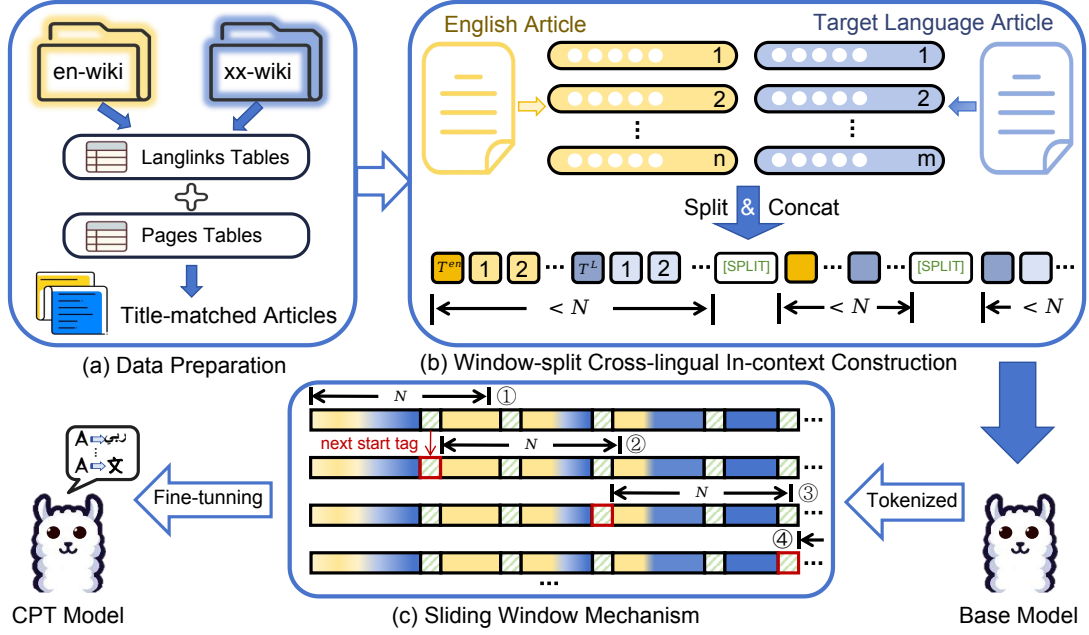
en-wiki

xx-wiki

Langlinks Tables

Pages Tables

Title-matched Articles

(a) Data Preparation

English Article

Target Language Article

1

2

⋮

n

1

2

⋮

m

Split & Concat

$T^{en}$ 1 2 ··· $T^{L}$ 1 2 ··· [SPLIT] ··· ··· [SPLIT]

$< N$

$< N$

$< N$

(b) Window-split Cross-lingual In-context Construction

A ⇨ عربي
⋮
A ⇨ 文

Fine-tunning

$N$ ①

next start tag

$N$ ②

$N$ ③

④

···

Tokenized

CPT Model

(c) Sliding Window Mechanism

Base Model